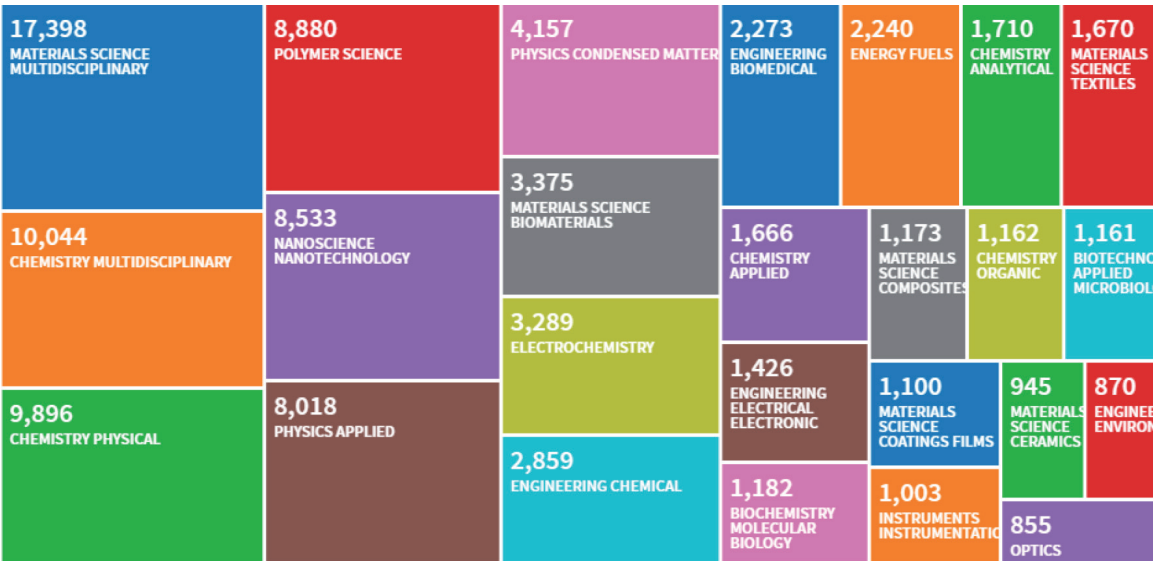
17,398
MATERIALS SCIENCE MULTIDISCIPLINARY

10,044
CHEMISTRY MULTIDISCIPLINARY

9,896
CHEMISTRY PHYSICAL

8,880
POLYMER SCIENCE

8,533
NANOSCIENCE NANOTECHNOLOGY

8,018
PHYSICS APPLIED

4,157
PHYSICS CONDENSED MATTER

3,375
MATERIALS SCIENCE BIOMATERIALS

3,289
ELECTROCHEMISTRY

2,859
ENGINEERING CHEMICAL

2,273
ENGINEERING BIOMEDICAL

2,240
ENERGY FUELS

1,710
CHEMISTRY ANALYTICAL

1,670
MATERIALS SCIENCE TEXTILES

1,666
CHEMISTRY APPLIED

1,173
MATERIALS SCIENCE COMPOSITES

1,162
CHEMISTRY ORGANIC

1,161
BIOTECHNO APPLIED MICROBIOL

1,426
ENGINEERING ELECTRICAL ELECTRONIC

1,100
MATERIALS SCIENCE COATINGS FILMS

945
MATERIALS SCIENCE CERAMICS

870
ENGINEE ENVIRON

1,182
BIOCHEMISTRY MOLECULAR BIOLOGY

1,003
INSTRUMENTS INSTRUMENTATIC

855
OPTICS